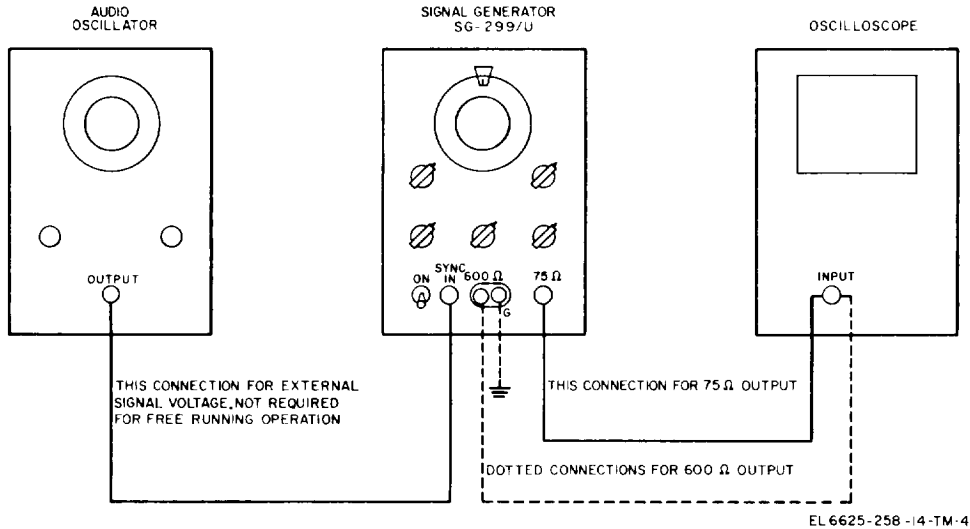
AUDIO OSCILLATOR

SIGNAL GENERATOR SG-299/U

OSCILLOSCOPE

OUTPUT

ON

SYNC IN

600 Ω

G

75 Ω

INPUT

THIS CONNECTION FOR EXTERNAL SIGNAL VOLTAGE, NOT REQUIRED FOR FREE RUNNING OPERATION

THIS CONNECTION FOR 75 Ω OUTPUT

DOTTED CONNECTIONS FOR 600 Ω OUTPUT

EL 6625-258-14-TM-4